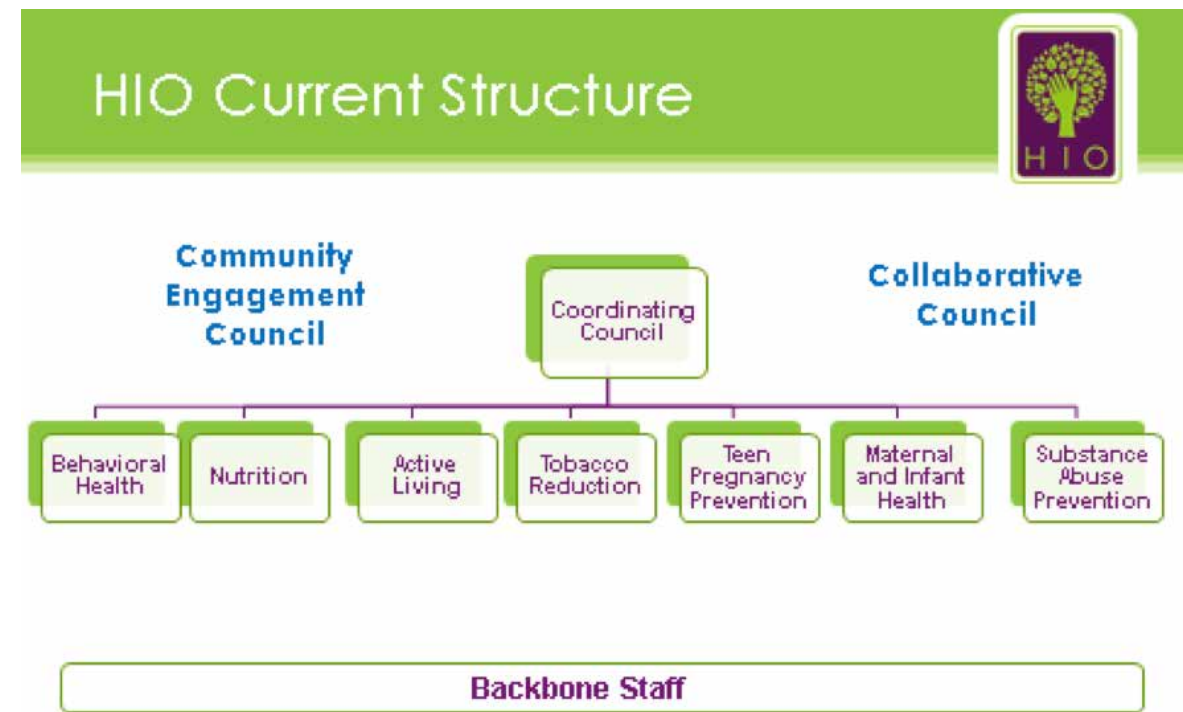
HIO Current Structure

HIO

Community Engagement Council

Coordinating Council

Collaborative Council

Behavioral Health

Nutrition

Active Living

Tobacco Reduction

Teen Pregnancy Prevention

Maternal and Infant Health

Substance Abuse Prevention

Backbone Staff